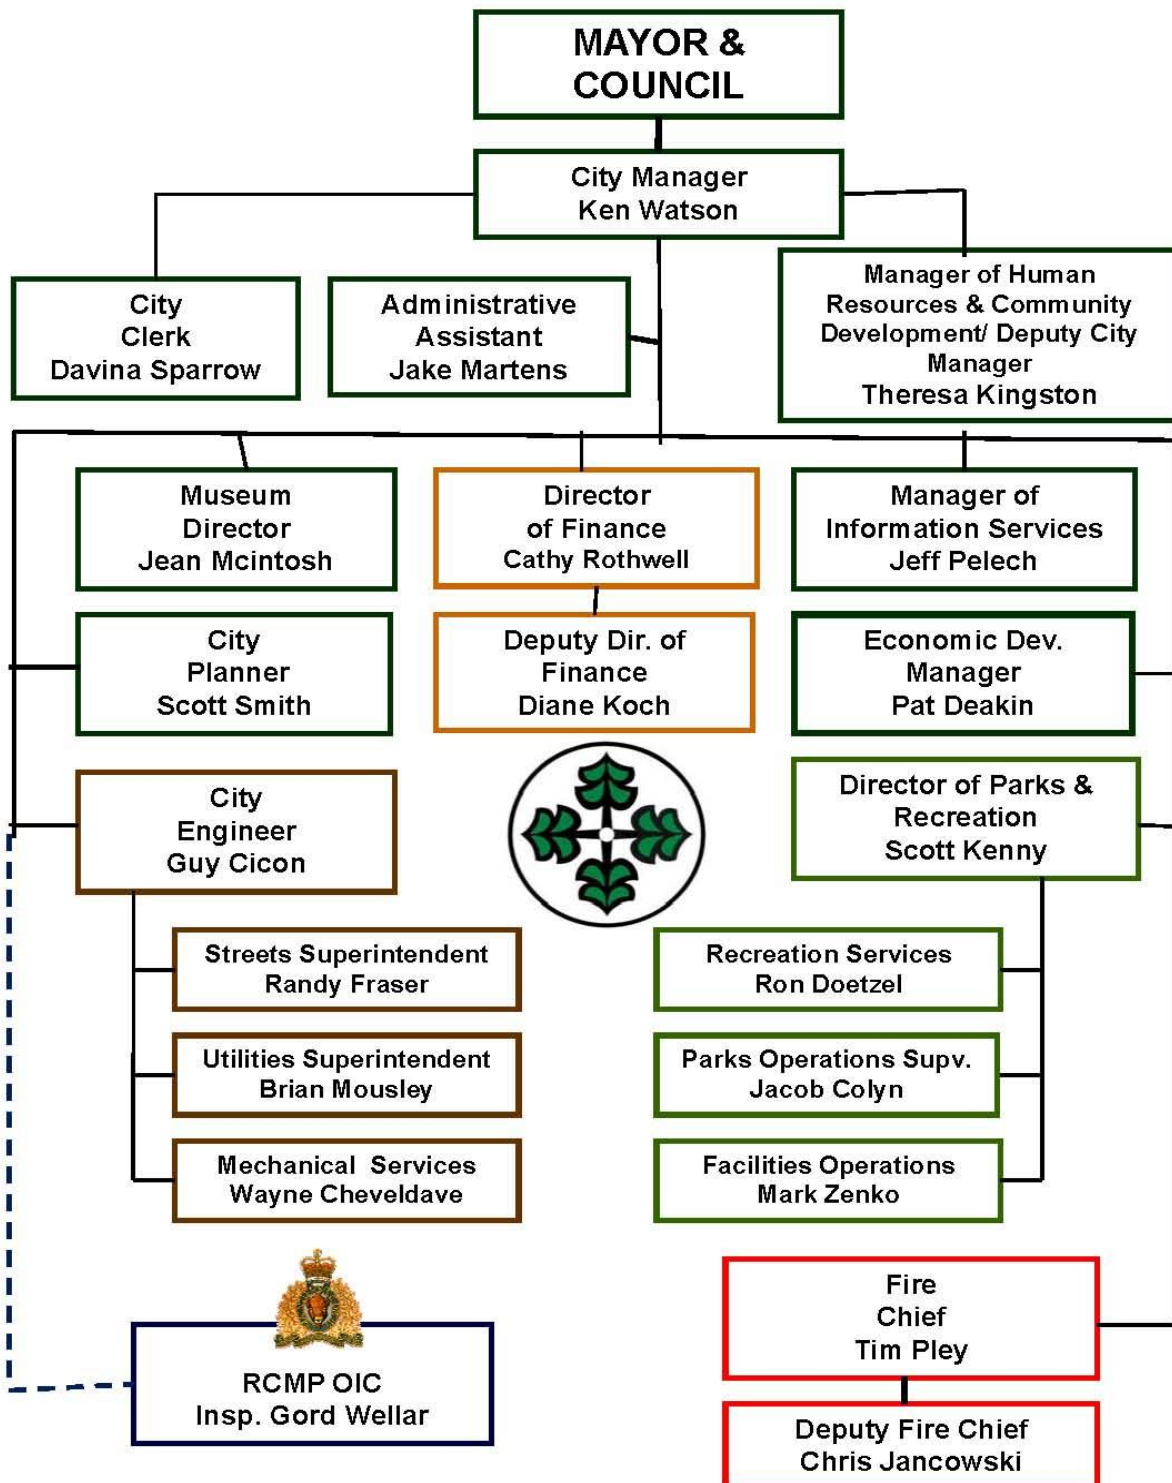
MAYOR & COUNCIL

City Manager
Ken Watson

City
Clerk
Davina Sparrow

Administrative
Assistant
Jake Martens

Manager of Human Resources & Community Development/ Deputy City Manager
Theresa Kingston

Museum
Director
Jean Mcintosh

Director
of Finance
Cathy Rothwell

Manager of
Information Services
Jeff Pelech

City
Planner
Scott Smith

Deputy Dir. of
Finance
Diane Koch

Economic Dev.
Manager
Pat Deakin

City
Engineer
Guy Cicon

Director of Parks &
Recreation
Scott Kenny

Streets Superintendent
Randy Fraser

Recreation Services
Ron Doetzel

Utilities Superintendent
Brian Mousley

Parks Operations Supv.
Jacob Colyn

Mechanical Services
Wayne Cheveldave

Facilities Operations
Mark Zenko

Fire
Chief
Tim Pley

RCMP OIC
Insp. Gord Wellar

Deputy Fire Chief
Chris Jancowski